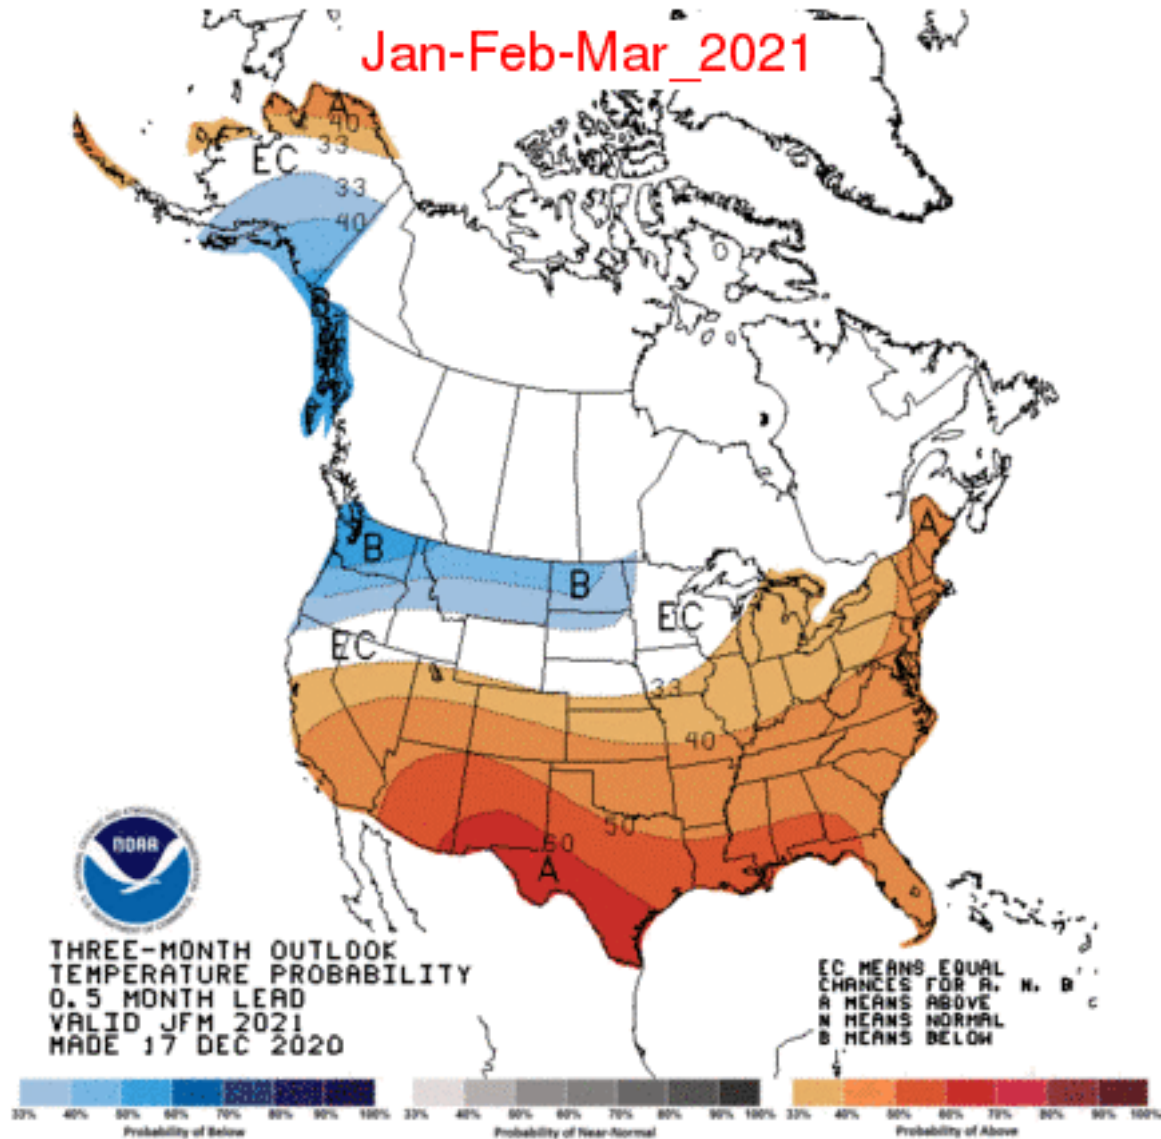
Jan-Feb-Mar_2021

A
40
33
EC
33
40

B
B
EC
EC
33
40
50
60
A
A

NOAA

THREE-MONTH OUTLOOK
TEMPERATURE PROBABILITY
0.5 MONTH LEAD
VALID JFM 2021
MADE 17 DEC 2020

EC MEANS EQUAL
CHANCES FOR A, N, B
A MEANS ABOVE
N MEANS NORMAL
B MEANS BELOW

33% 40% 50% 60% 70% 80% 90% 100%
Probability of Below

33% 40% 50% 60% 70% 80% 90% 100%
Probability of Near-Normal

33% 40% 50% 60% 70% 80% 90% 100%
Probability of Above